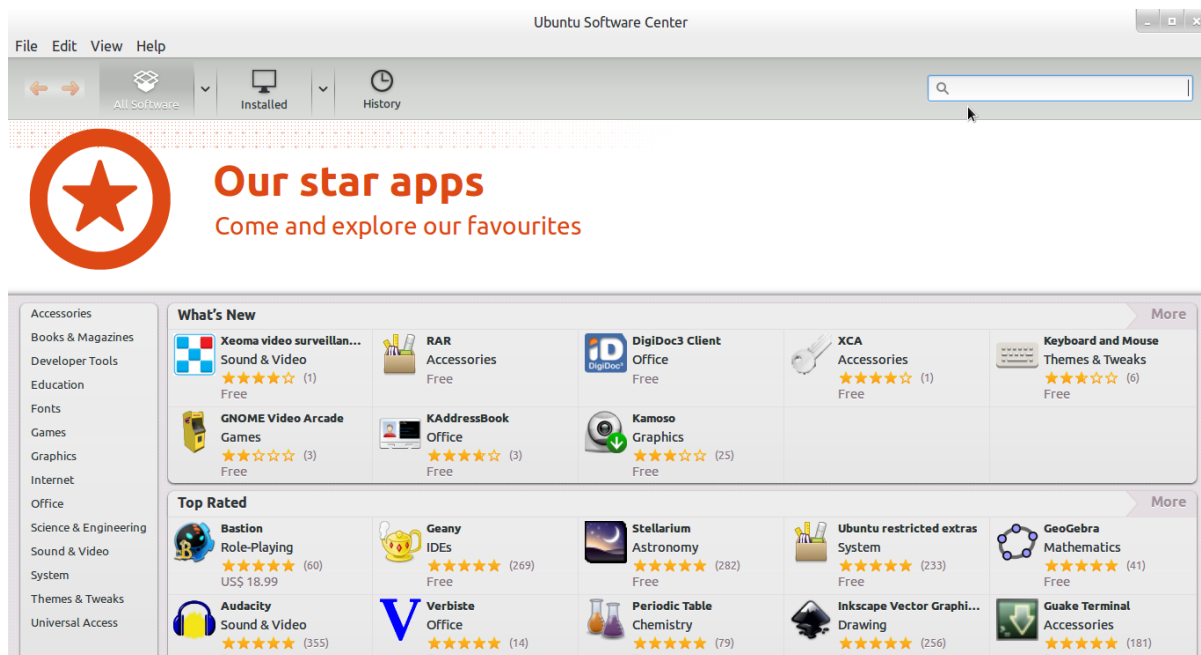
Ubuntu Software Center

File Edit View Help

All Software Installed History

Our star apps
Come and explore our favourites

Accessories
Books & Magazines
Developer Tools
Education
Fonts
Games
Graphics
Internet
Office
Science & Engineering
Sound & Video
System
Themes & Tweaks
Universal Access

What's New
More

Xeoma video surveillan...
Sound & Video
★★★★☆ (1)
Free

RAR
Accessories
Free

DigiDoc3 Client
Office
Free

XCA
Accessories
★★★★☆ (1)
Free

Keyboard and Mouse
Themes & Tweaks
★★★☆☆ (6)
Free

GNOME Video Arcade
Games
★★☆☆☆ (3)
Free

KAddressBook
Office
★★★★☆ (3)
Free

Kamoso
Graphics
★★★☆☆ (25)
Free

Top Rated
More

Bastion
Role-Playing
★★★★★ (60)
US$ 18.99

Geany
IDEs
★★★★★ (269)
Free

Stellarium
Astronomy
★★★★★ (282)
Free

Ubuntu restricted extras
System
★★★★★ (233)
Free

GeoGebra
Mathematics
★★★★★ (41)
Free

Audacity
Sound & Video
★★★★★ (355)

Verbiste
Office
★★★★★ (14)

Periodic Table
Chemistry
★★★★★ (79)

Inkscape Vector Graphi...
Drawing
★★★★★ (256)

Guake Terminal
Accessories
★★★★★ (181)